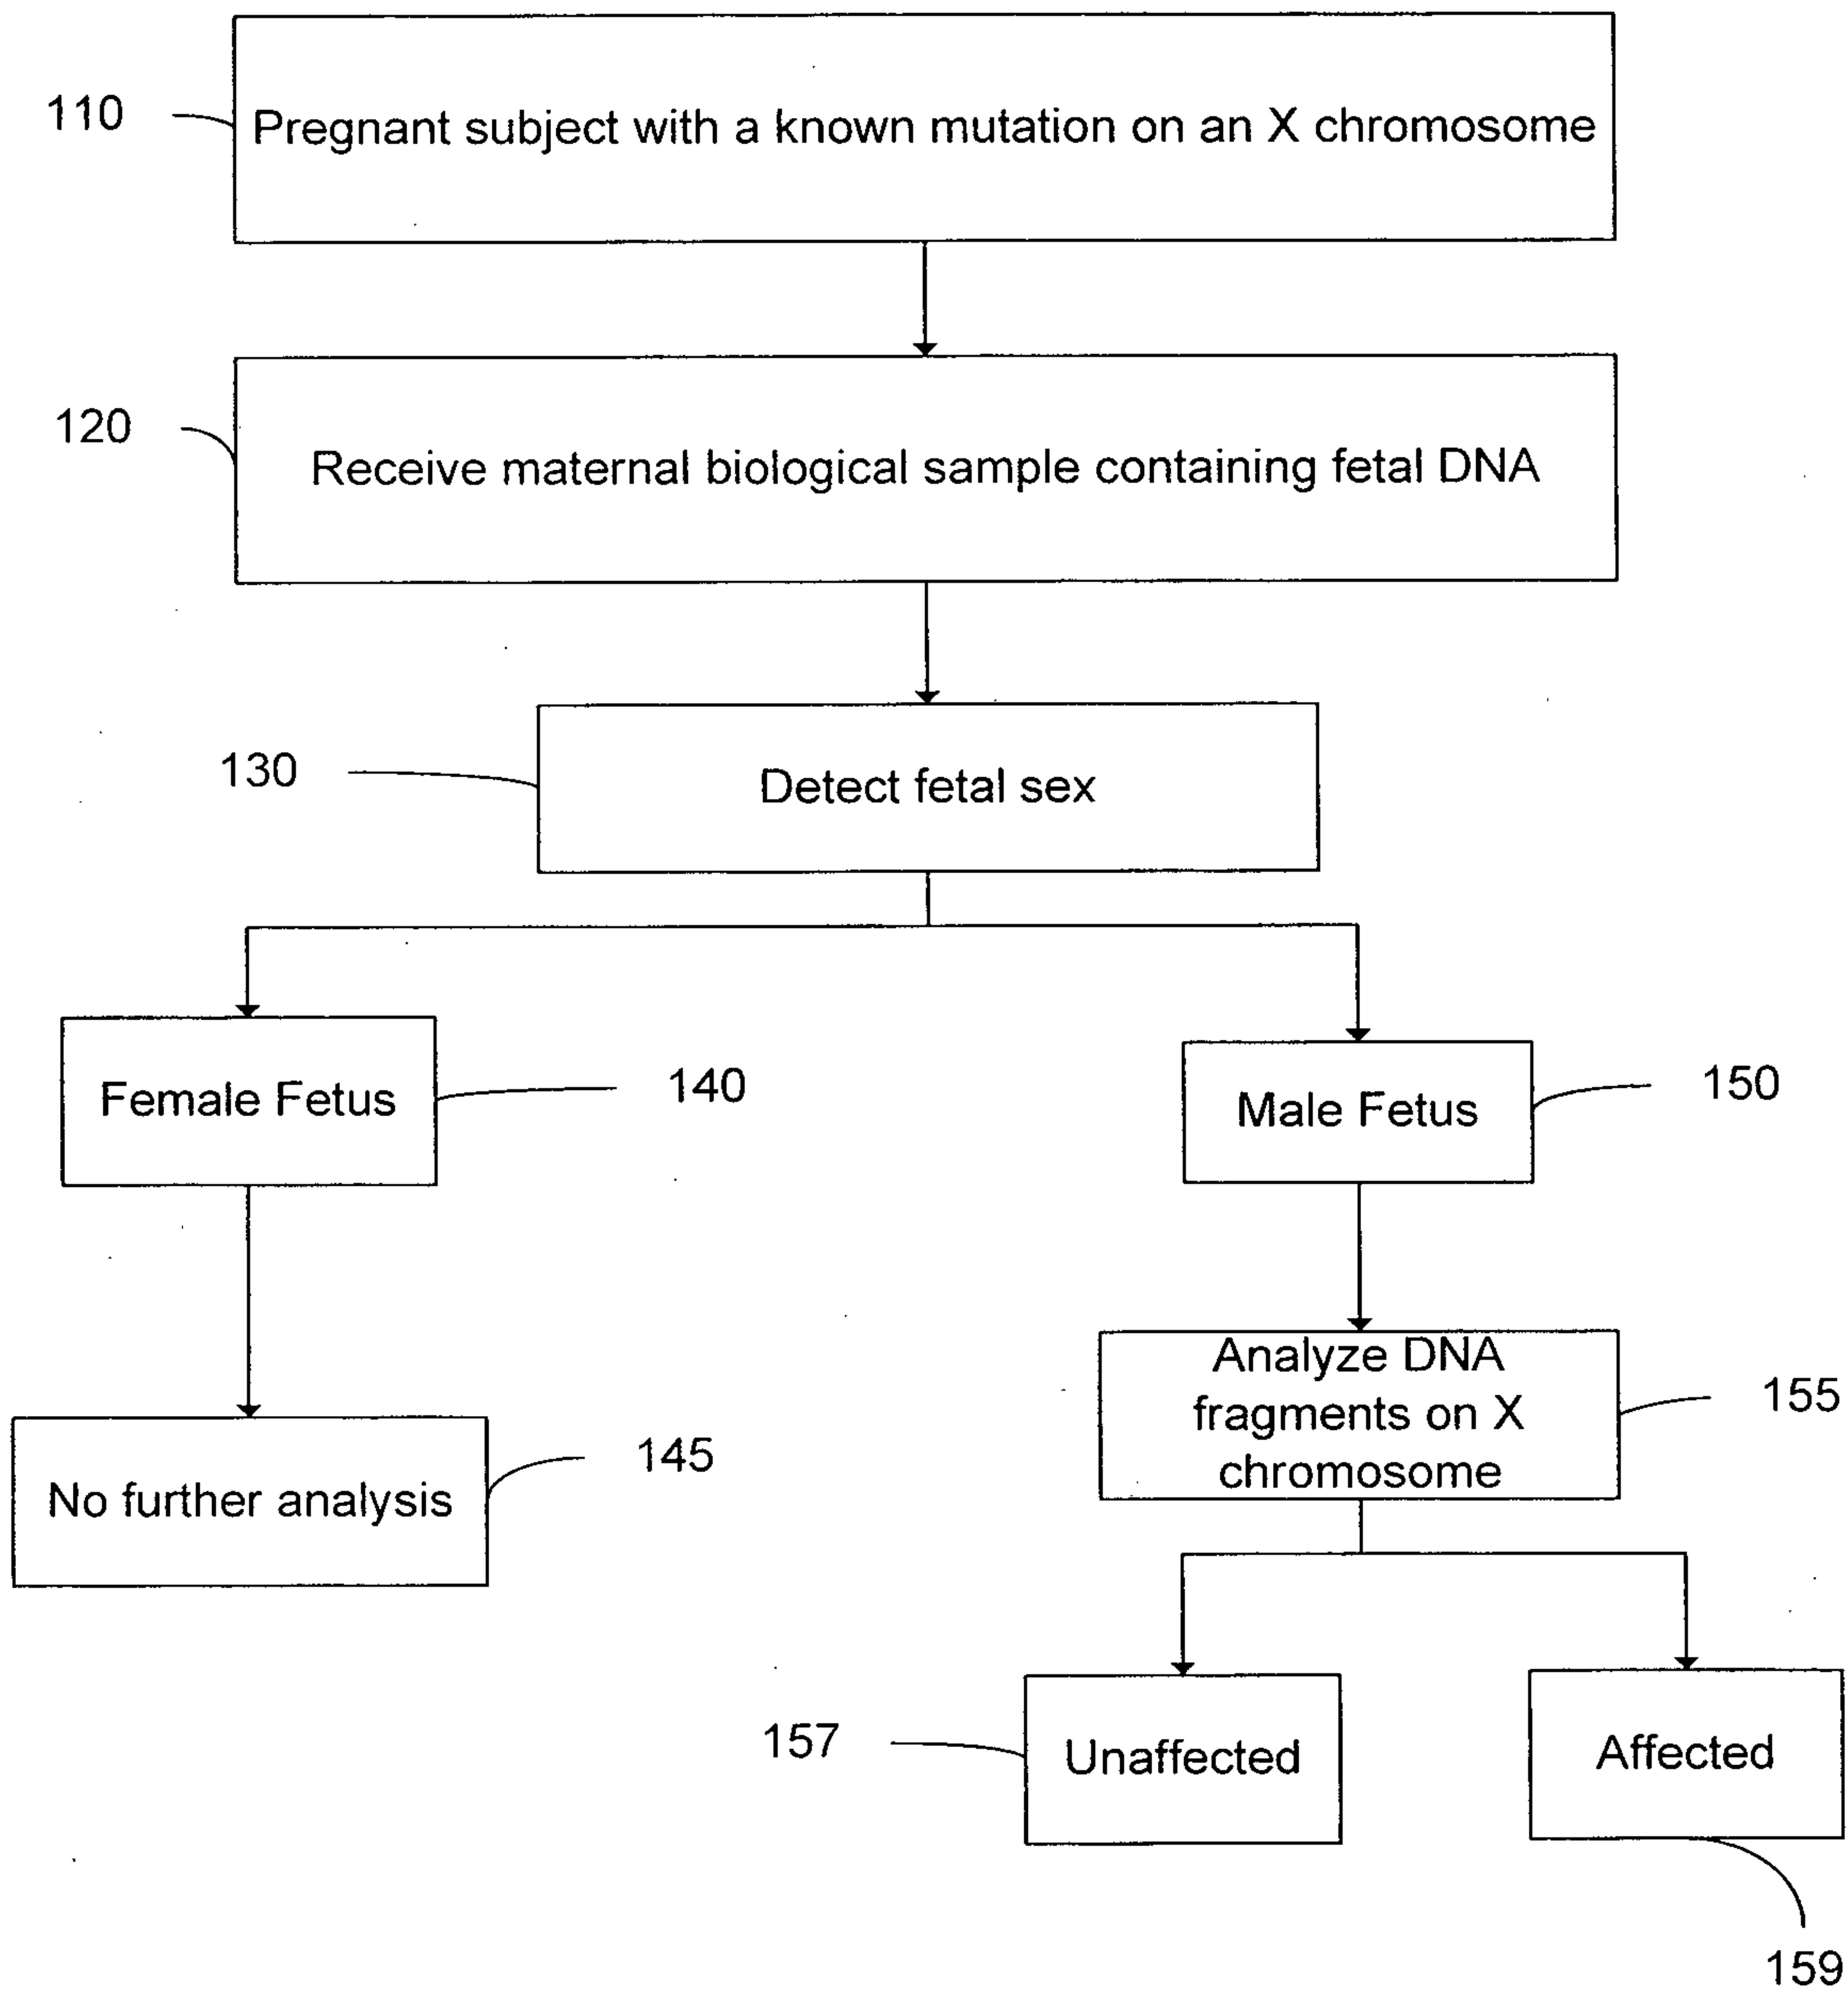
110
Pregnant subject with a known mutation on an X chromosome

120
Receive maternal biological sample containing fetal DNA

130
Detect fetal sex

Female Fetus
140

Male Fetus
150

No further analysis
145

Analyze DNA fragments on X chromosome
155

157
Unaffected

Affected
159